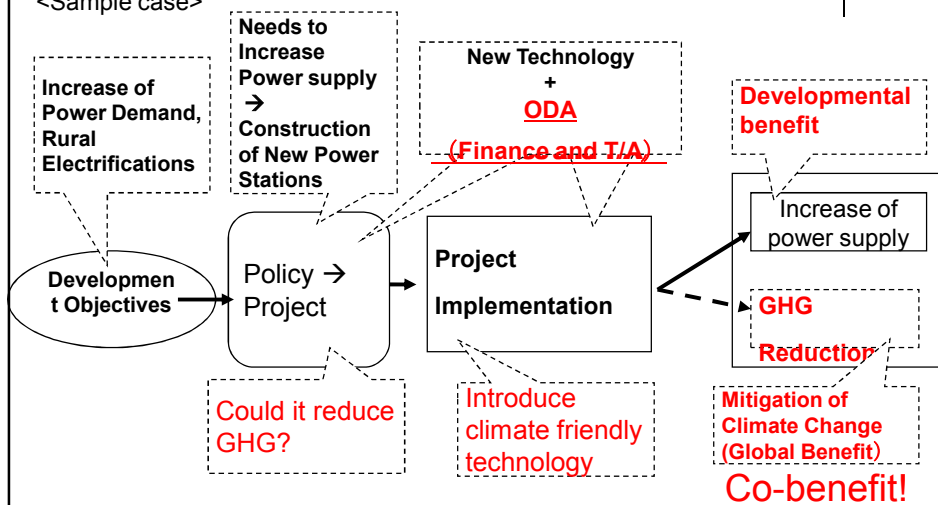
<Sample case>

Needs to Increase Power supply → Construction of New Power Stations

New Technology + ODA (Finance and T/A)

Developmental benefit

Increase of Power Demand, Rural Electrifications

Developmen t Objectives

Policy → Project

Project Implementation

Increase of power supply

GHG Reduction

Could it reduce GHG?

Introduce climate friendly technology

Mitigation of Climate Change (Global Benefit)

Co-benefit!